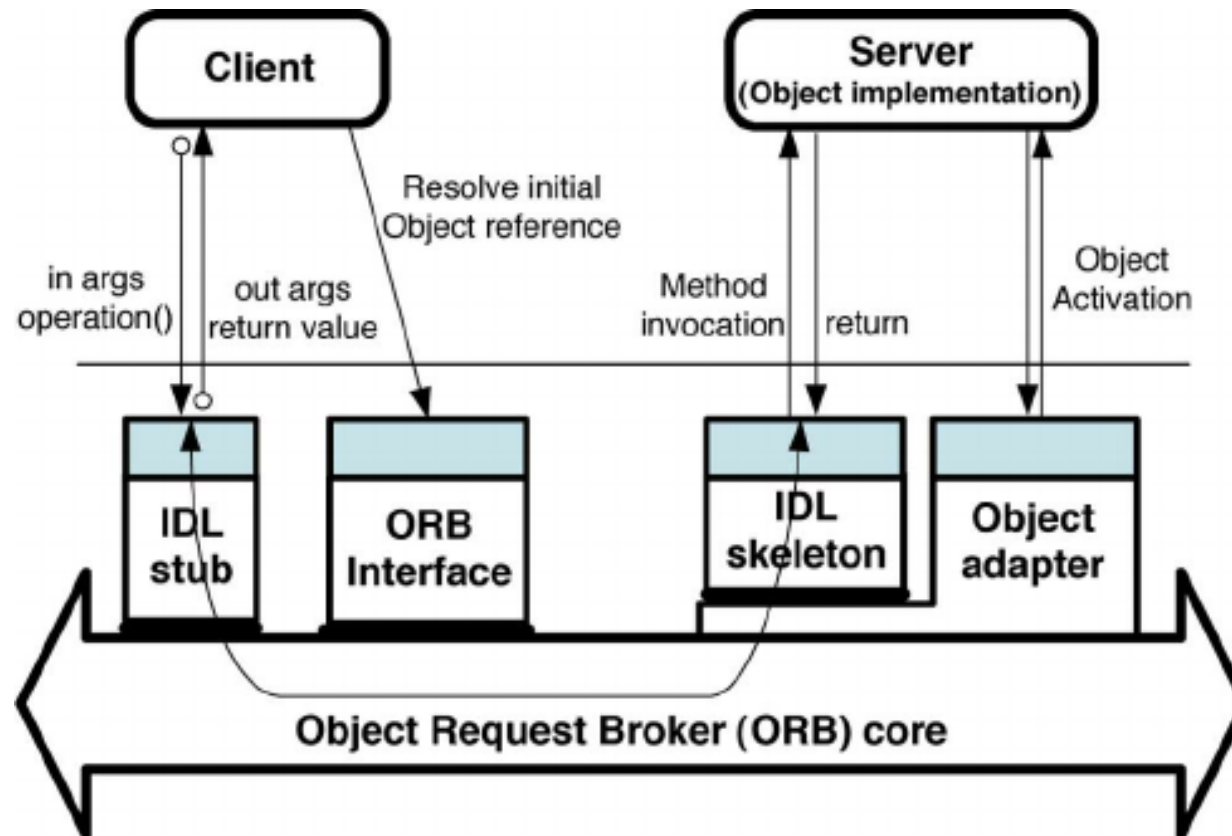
Client

Server
(Object implementation)

Resolve initial
Object reference

in args
operation()

out args
return value

Method
invocation

return

Object
Activation

IDL
stub

ORB
Interface

IDL
skeleton

Object
adapter

Object Request Broker (ORB) core